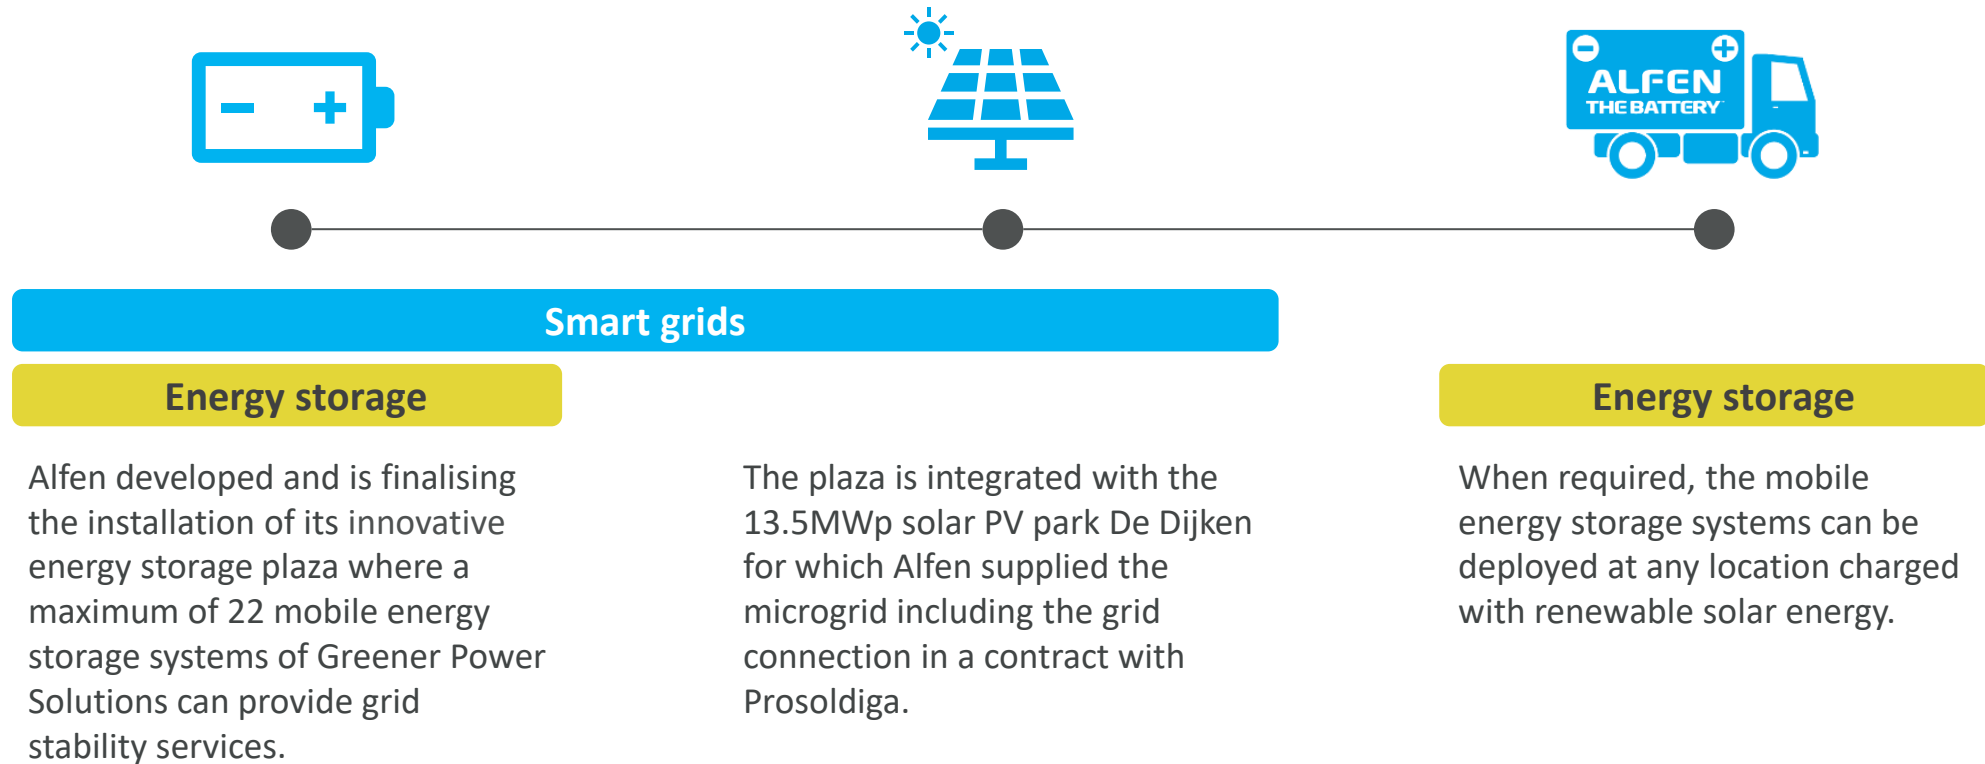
ALFEN
THE BATTERY

Smart grids

Energy storage

Alfen developed and is finalising the installation of its innovative energy storage plaza where a maximum of 22 mobile energy storage systems of Greener Power Solutions can provide grid stability services.

The plaza is integrated with the 13.5MWp solar PV park De Dijken for which Alfen supplied the microgrid including the grid connection in a contract with Prosoldiga.

Energy storage

When required, the mobile energy storage systems can be deployed at any location charged with renewable solar energy.